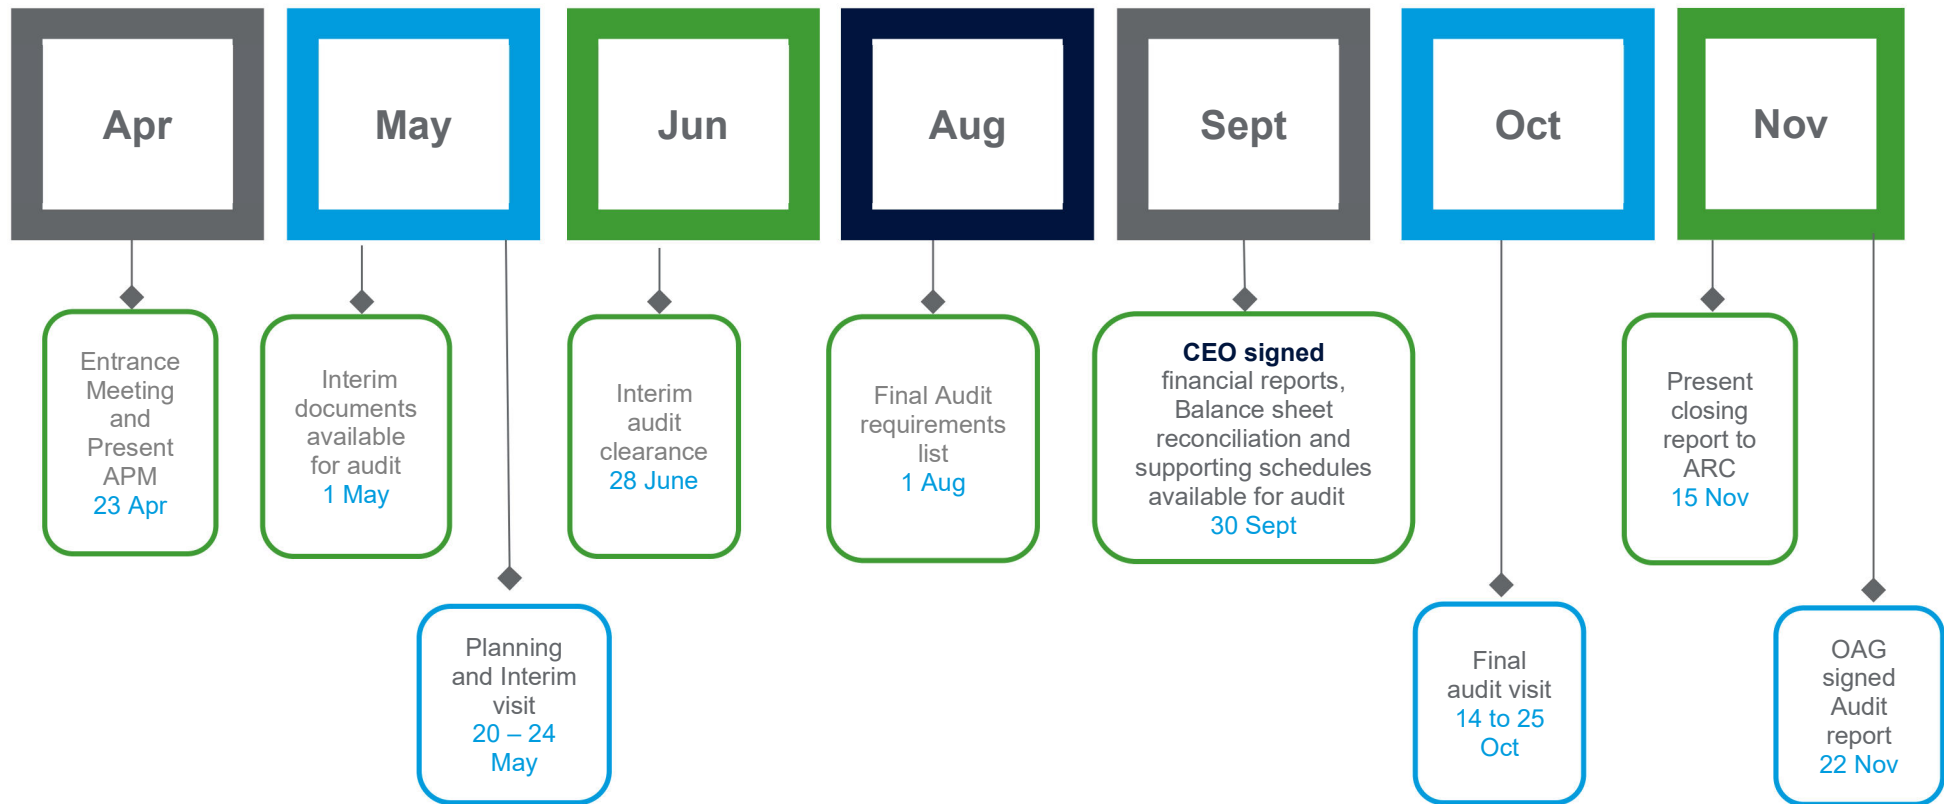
Apr

May

Jun

Aug

Sept

Oct

Nov

Entrance Meeting and Present APM 23 Apr

Interim documents available for audit 1 May

Planning and Interim visit 20 – 24 May

Interim audit clearance 28 June

Final Audit requirements list 1 Aug

CEO signed financial reports, Balance sheet reconciliation and supporting schedules available for audit 30 Sept

Final audit visit 14 to 25 Oct

Present closing report to ARC 15 Nov

OAG signed Audit report 22 Nov